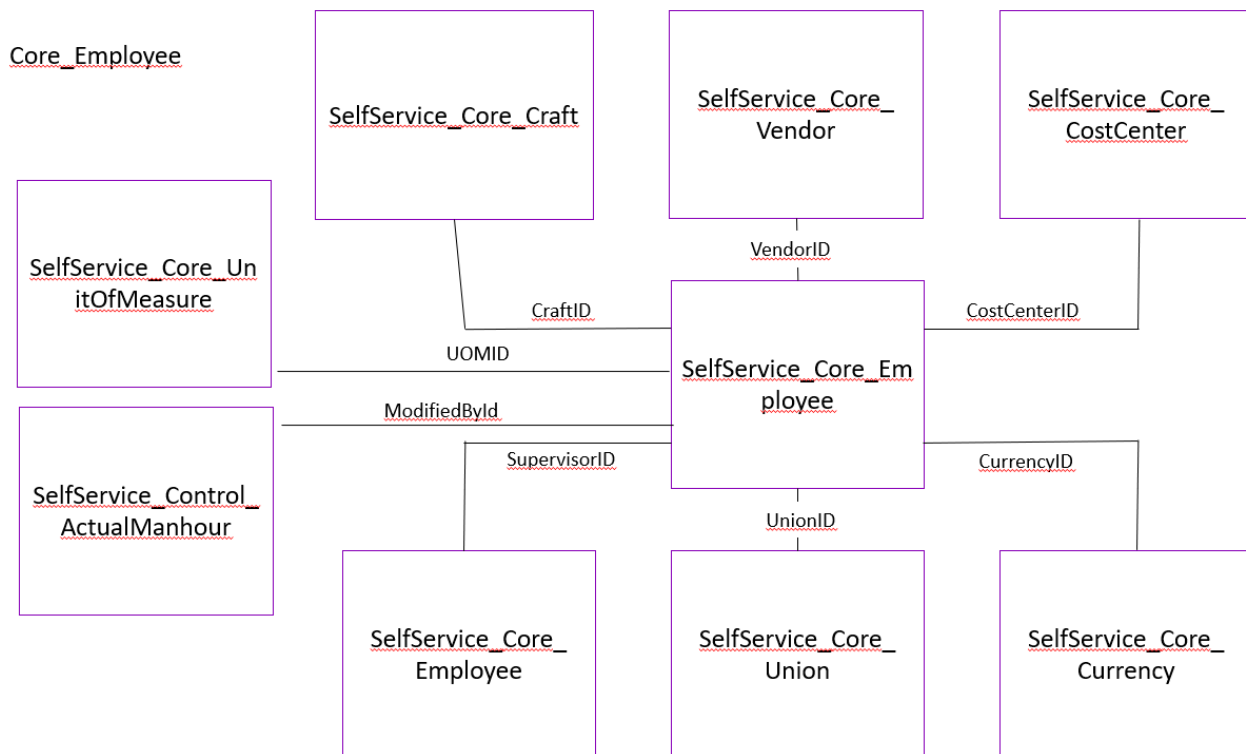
Core_Employee

SelfService_Core_Craft

SelfService_Core_Vendor

SelfService_Core_CostCenter

SelfService_Core_UnitOfMeasure

VendorID

CraftID

CostCenterID

UOMID

SelfService_Core_Employee

ModifiedById

SupervisorID

CurrencyID

SelfService_Control_ActualManhour

UnionID

SelfService_Core_Employee

SelfService_Core_Union

SelfService_Core_Currency